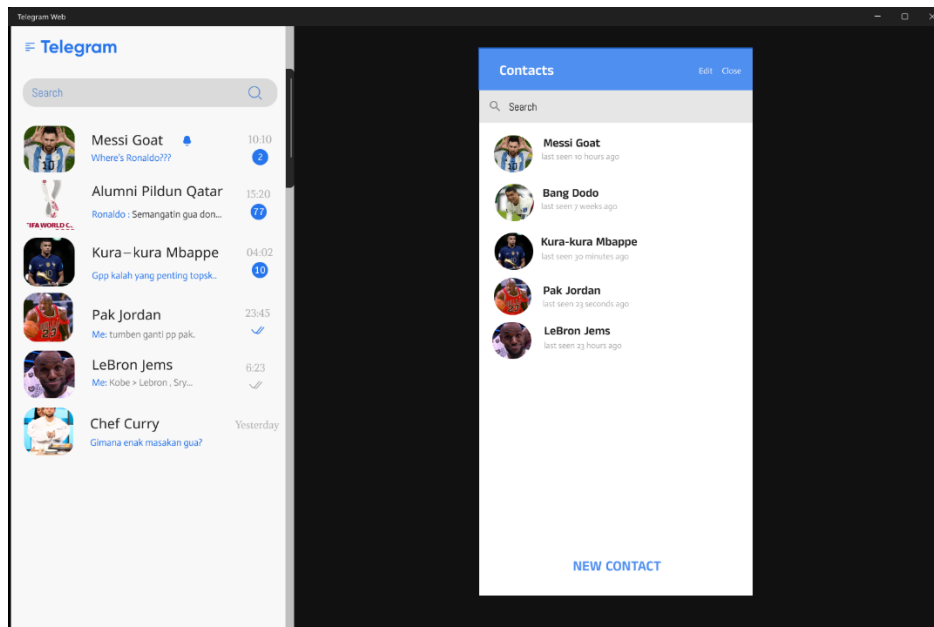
Telegram Web

Telegram

Search

Messi Goat 10:10
Where's Ronaldo??? 2

Alumni Pildun Qatar 15:20
Ronaldo : Semangatin gua don... 77

FIFA WORLD C

Kura–kura Mbappe 04:02
Gpp kalah yang penting topsk.. 10

Pak Jordan 23:45
Me: tumben ganti pp pak.

LeBron Jems 6:23
Me: Kobe > Lebron , Sry...

Chef Curry Yesterday
Gimana enak masakan gua?

Contacts Edit Close

Search

Messi Goat
last seen 10 hours ago

Bang Dodo
last seen 7 weeks ago

Kura-kura Mbappe
last seen 30 minutes ago

Pak Jordan
last seen 23 seconds ago

LeBron Jems
last seen 23 hours ago

NEW CONTACT